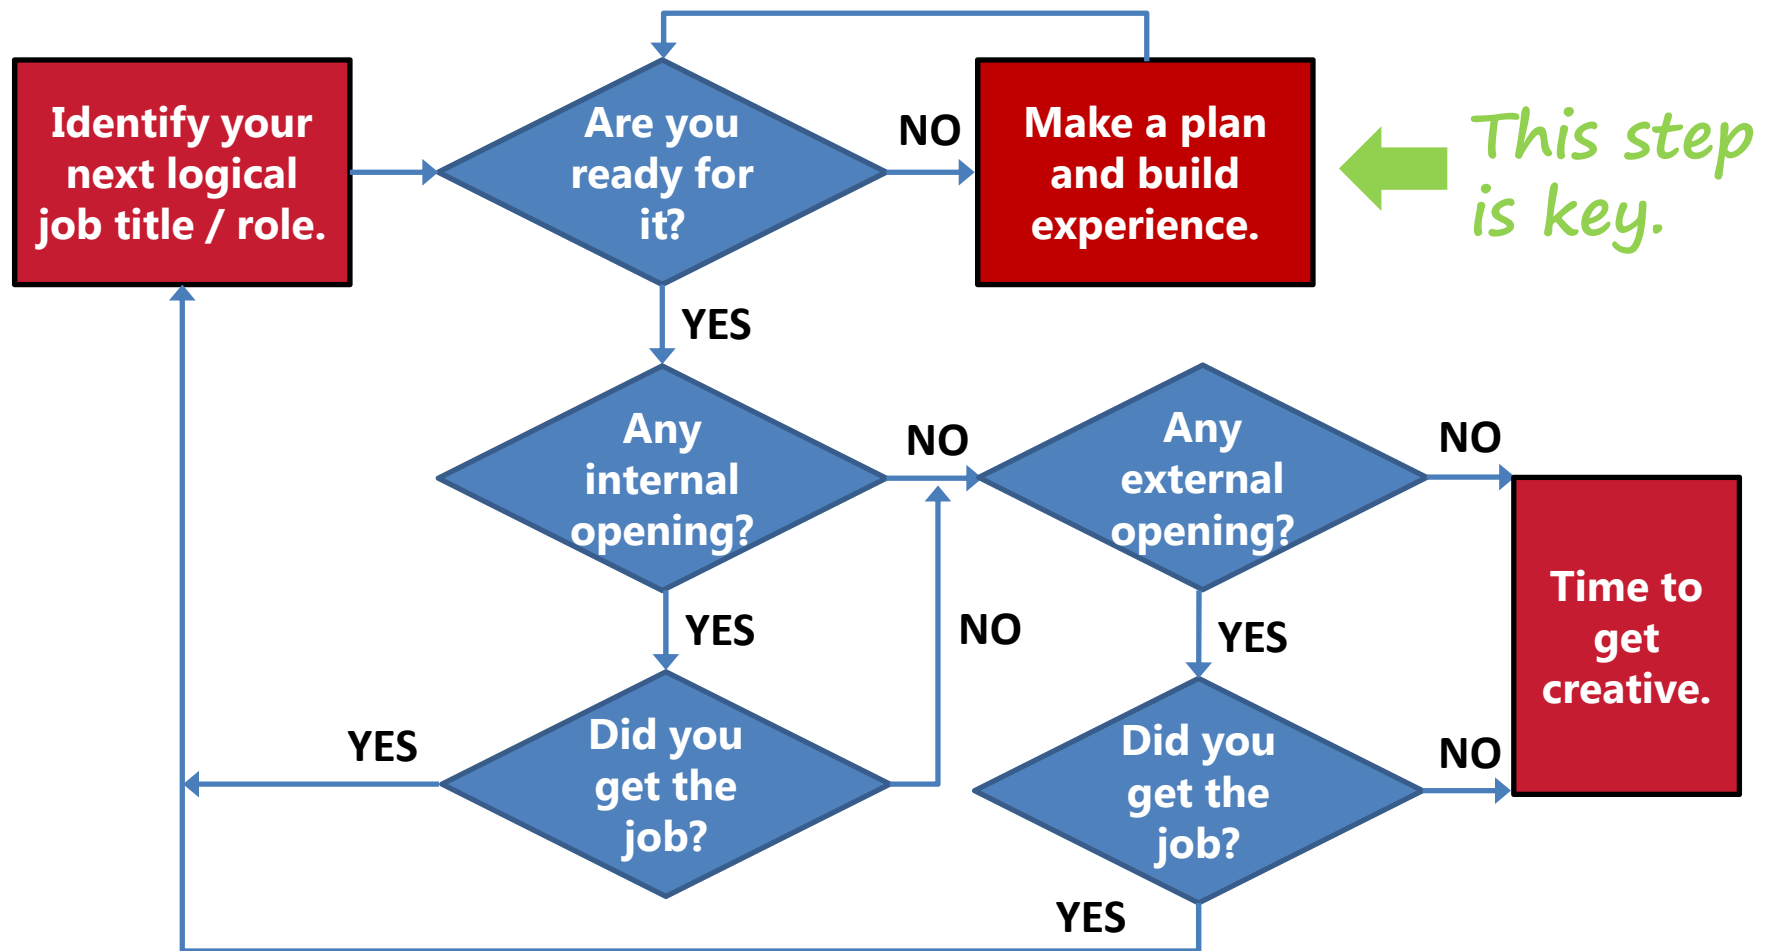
Identify your next logical job title / role.

Are you ready for it?

NO

Make a plan and build experience.

This step is key.

YES

Any internal opening?

NO

Any external opening?

NO

YES

NO

YES

Time to get creative.

YES

Did you get the job?

Did you get the job?

NO

YES